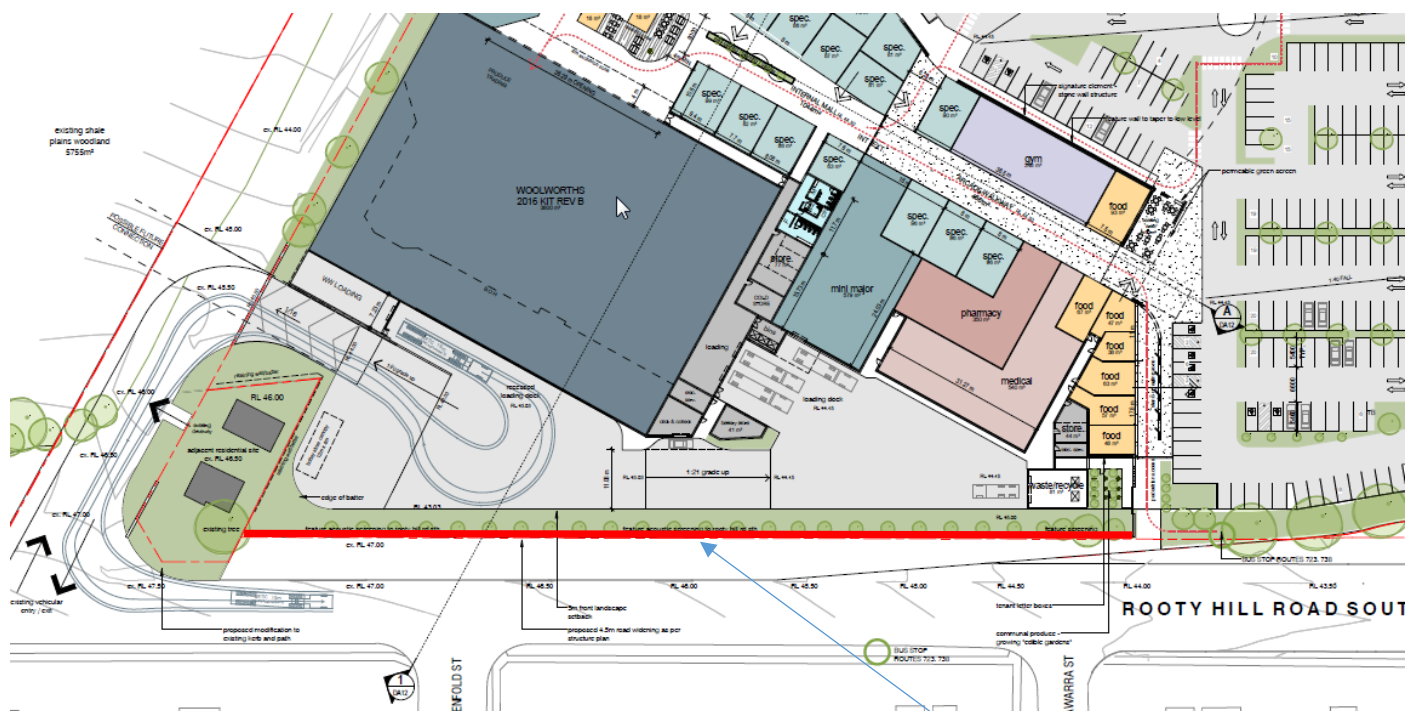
existing shale plains woodland 5755m²

WOOLWORTHS
2016 KIT REV B

spec.
spec.
spec.
spec.
spec.
spec.
spec.
spec.
spec.
spec.
spec.

INTERNAL MALL

gym

food

signature element stone wall structure

feature wall to taper to low level

permeable green screen

store

mini major

pharmacy

medical

food
food
food
food
food

store

loading

loading dock

WW LOADING

recessed loading dock

waste/recycle

RL 46.00

adjacent residential site

existing tree

edge of batter

1:21 grade up

ex. FL 44.00
ex. FL 45.00
ex. FL 45.50
ex. FL 46.00
ex. FL 46.50
ex. FL 47.00
ex. FL 47.00
ex. FL 47.00
ex. FL 47.50

FL 46.50
FL 46.00
FL 45.50
FL 45.00
FL 44.50
FL 44.00
FL 43.50

POSSIBLE FUTURE CONNECTION

existing vehicular entry / exit

proposed modification to existing kerb and path

5m front landscape setback

proposed 4.5m road widening as per structure plan

BUS STOP ROUTES 7/3, 738

BUS STOP ROUTES 7/3, 738

tenant letter boxes

communal produce - growing 'edible gardens'

ROOTY HILL ROAD SOUT

ENFOLD ST

AWARRA ST

A
DA12

1
DA12